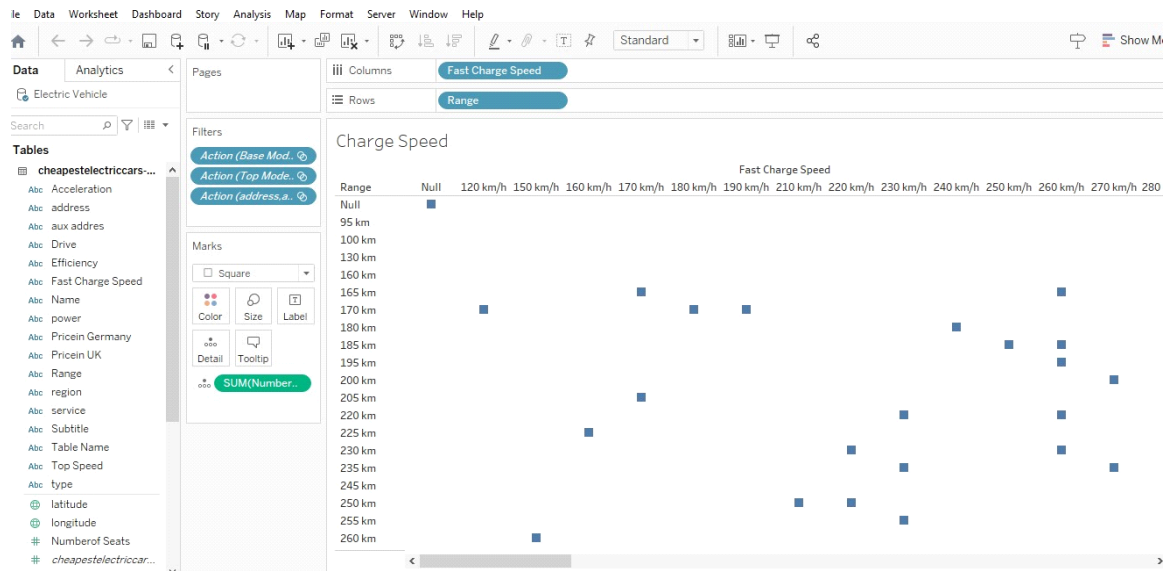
ile Data Worksheet Dashboard Story Analysis Map Format Server Window Help

Standard

Show Me

Data Analytics

Electric Vehicle

Search

Tables

cheapestelectriccars-...

Abc Acceleration
Abc address
Abc aux addres
Abc Drive
Abc Efficiency
Abc Fast Charge Speed
Abc Name
Abc power
Abc Pricein Germany
Abc Pricein UK
Abc Range
Abc region
Abc service
Abc Subtitle
Abc Table Name
Abc Top Speed
Abc type
latitude
longitude
Numberof Seats
cheapestelectriccar...

Pages

Filters

Action (Base Mod..
Action (Top Mode..
Action (address,a..

Marks

Square

Color Size Label
Detail Tooltip

SUM(Number..

Columns Fast Charge Speed

Rows Range

Charge Speed

Fast Charge Speed

Range Null 120 km/h 150 km/h 160 km/h 170 km/h 180 km/h 190 km/h 210 km/h 220 km/h 230 km/h 240 km/h 250 km/h 260 km/h 270 km/h 280

Null
95 km
100 km
130 km
160 km
165 km
170 km
180 km
185 km
195 km
200 km
205 km
220 km
225 km
230 km
235 km
245 km
250 km
255 km
260 km